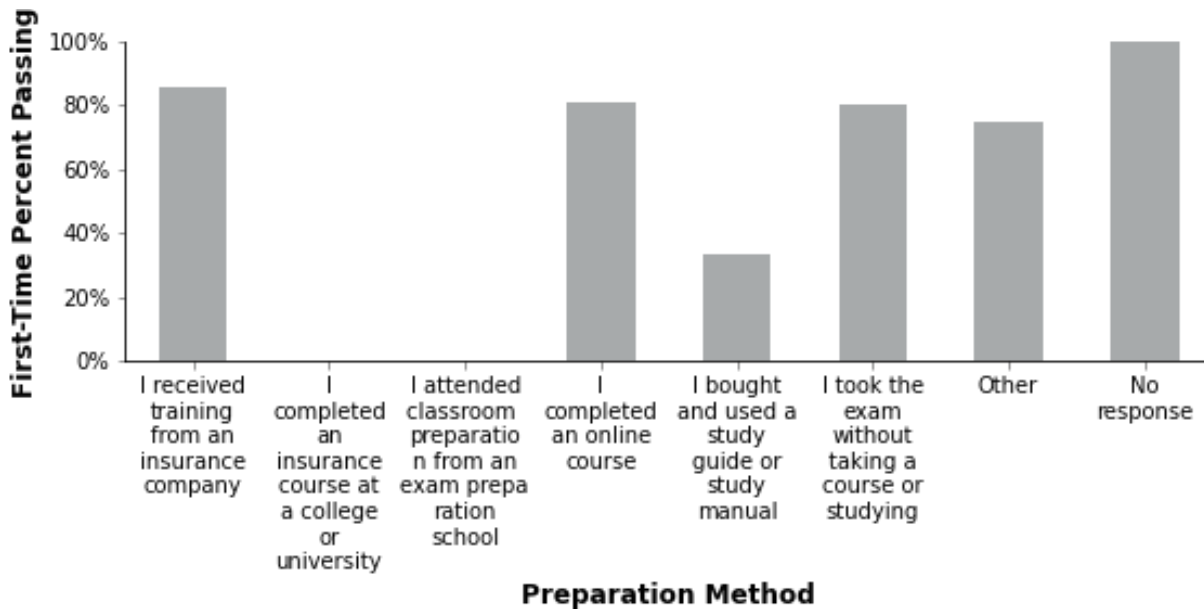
First-Time Percent Passing

100%
80%
60%
40%
20%
0%

I received training from an insurance company

I completed an insurance course at a college or university

I attended classroom preparatio n from an exam prepa ration school

I completed an online course

I bought and used a study guide or study manual

I took the exam without taking a course or studying

Other

No response

Preparation Method